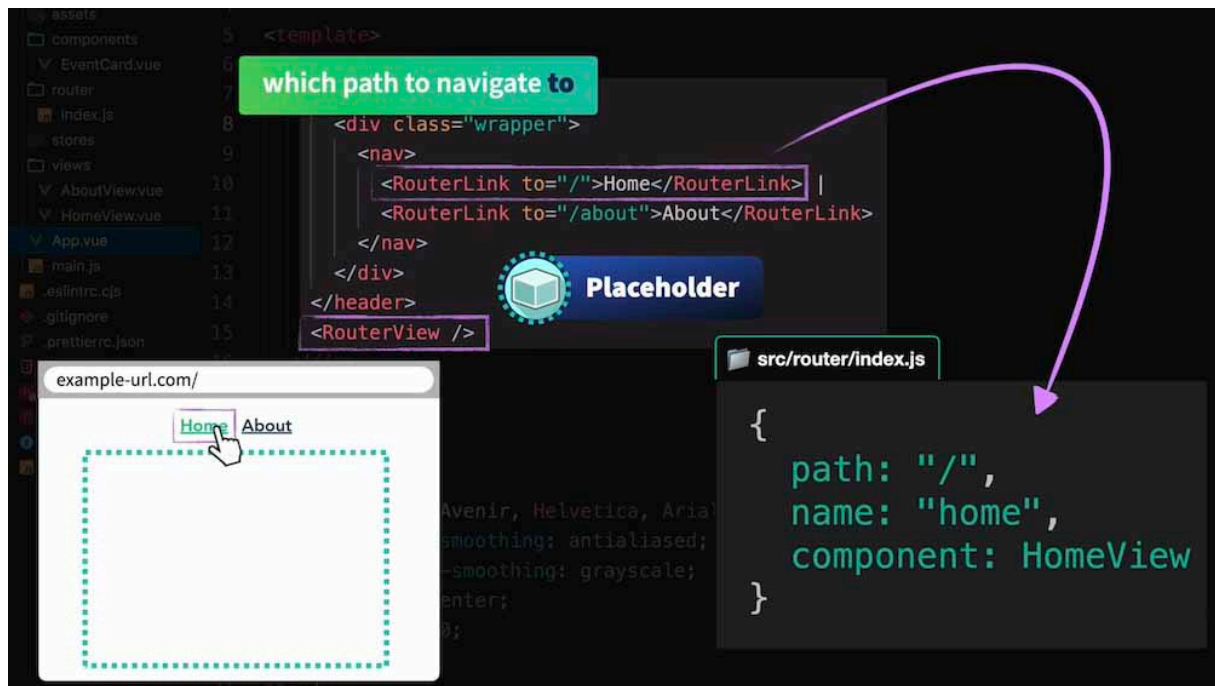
assets
components
EventCard.vue
router
index.js
stores
views
AboutView.vue
HomeView.vue
App.vue
main.js
.eslintrc.cjs
.gitignore
.prettierrc.json

5 <template>
6
7
8 <div class="wrapper">
9 <nav>
10 <RouterLink to="/">Home</RouterLink> |
11 <RouterLink to="/about">About</RouterLink>
12 </nav>
13 </div>
14 </header>
15 <RouterView />

which path to navigate to

Placeholder

src/router/index.js

{
path: "/",
name: "home",
component: HomeView
}

example-url.com/

Home About

Avenir, Helvetica, Arial
smoothing: antialiased;
-smoothing: grayscale;
enter;
0;